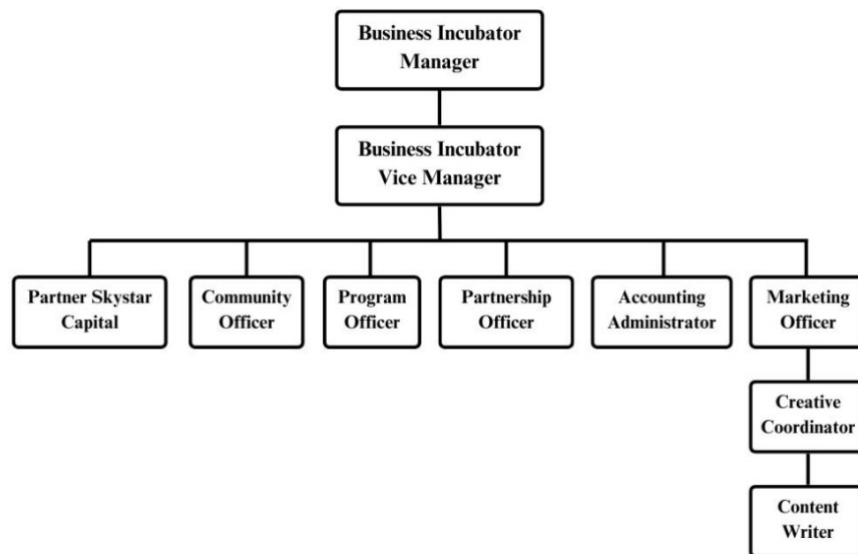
Business Incubator Manager

Business Incubator Vice Manager

Partner Skystar Capital

Community Officer

Program Officer

Partnership Officer

Accounting Administrator

Marketing Officer

Creative Coordinator

Content Writer